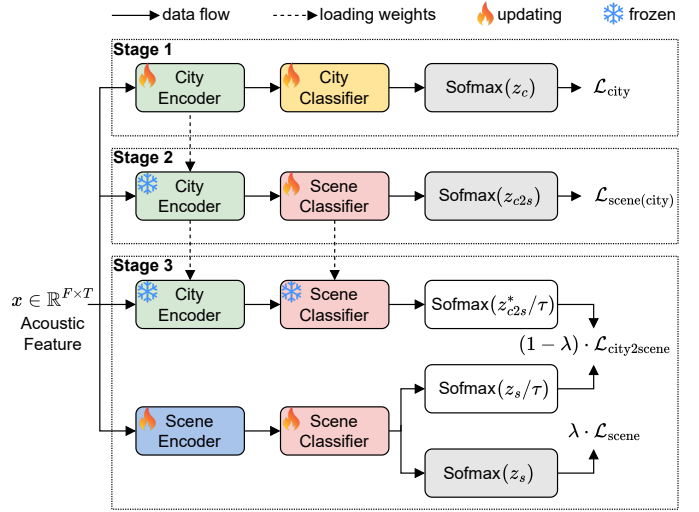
data flow loading weights updating frozen

Stage 1

City Encoder

City Classifier

Sofmax$(z_c)$

$\mathcal{L}_{\text{city}}$

Stage 2

City Encoder

Scene Classifier

Sofmax$(z_{c2s})$

$\mathcal{L}_{\text{scene(city)}}$

Stage 3

$x \in \mathbb{R}^{F \times T}$

Acoustic Feature

City Encoder

Scene Classifier

Sofmax$(z^*_{c2s}/\tau)$

$(1-\lambda) \cdot \mathcal{L}_{\text{city2scene}}$

Sofmax$(z_s/\tau)$

Scene Encoder

Scene Classifier

$\lambda \cdot \mathcal{L}_{\text{scene}}$

Sofmax$(z_s)$